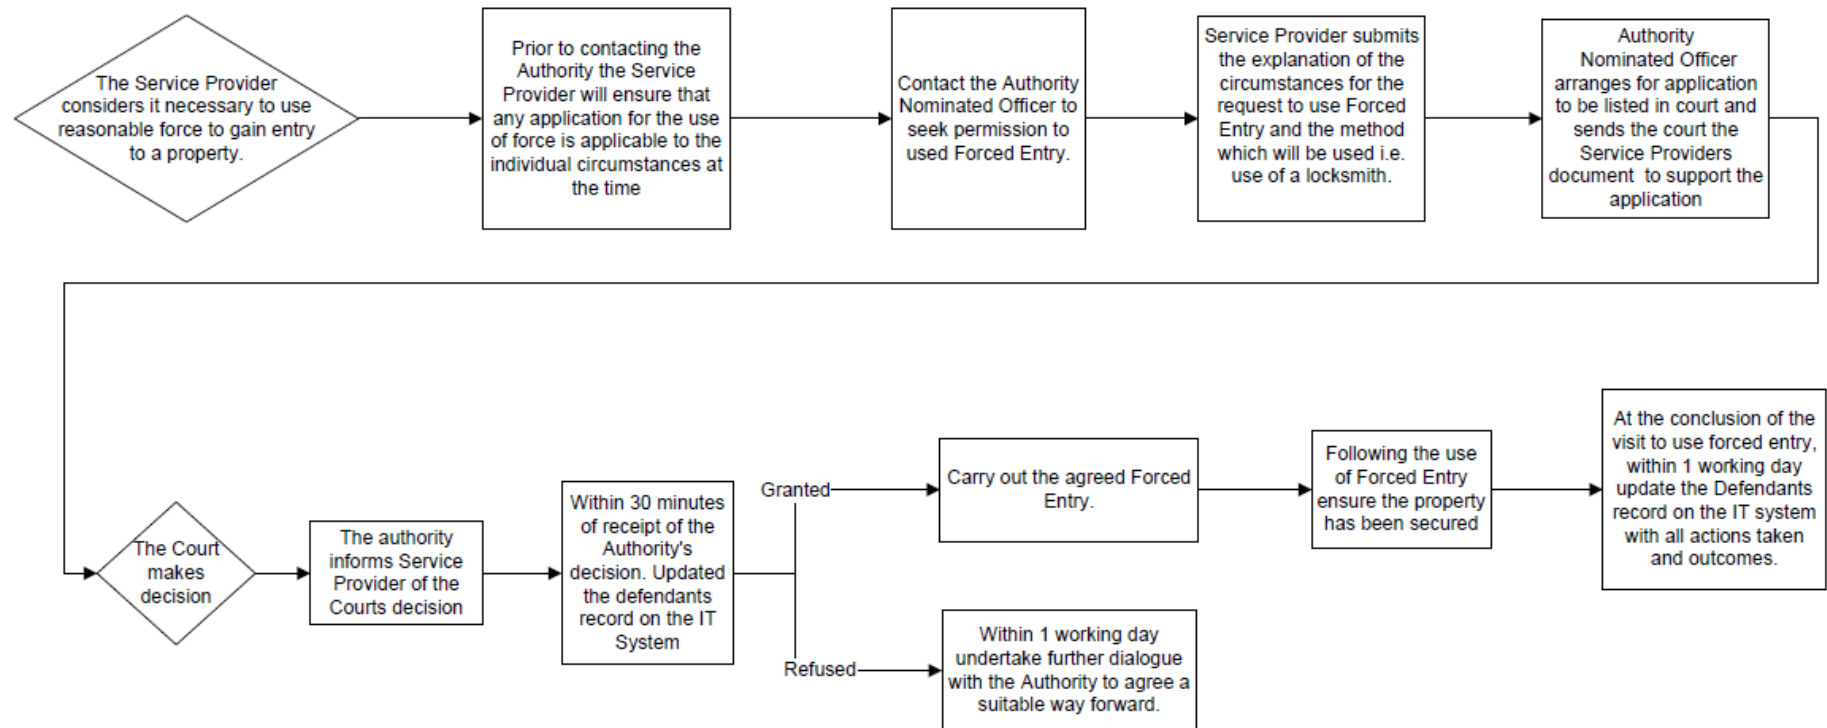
The Service Provider considers it necessary to use reasonable force to gain entry to a property.

Prior to contacting the Authority the Service Provider will ensure that any application for the use of force is applicable to the individual circumstances at the time

Contact the Authority Nominated Officer to seek permission to used Forced Entry.

Service Provider submits the explanation of the circumstances for the request to use Forced Entry and the method which will be used i.e. use of a locksmith.

Authority Nominated Officer arranges for application to be listed in court and sends the court the Service Providers document to support the application

The Court makes decision

The authority informs Service Provider of the Courts decision

Within 30 minutes of receipt of the Authority's decision. Updated the defendants record on the IT System

Granted

Refused

Carry out the agreed Forced Entry.

Following the use of Forced Entry ensure the property has been secured

At the conclusion of the visit to use forced entry, within 1 working day update the Defendants record on the IT system with all actions taken and outcomes.

Within 1 working day undertake further dialogue with the Authority to agree a suitable way forward.